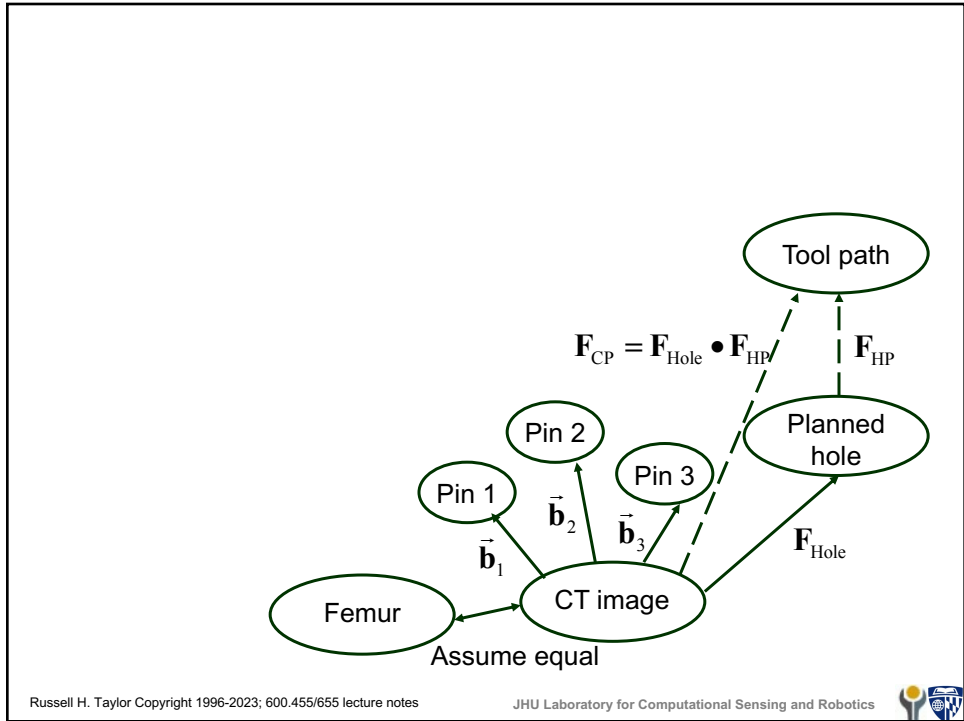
Tool path

$\mathbf{F}_{\text{CP}} = \mathbf{F}_{\text{Hole}} \bullet \mathbf{F}_{\text{HP}}$

$\mathbf{F}_{\text{HP}}$

Pin 2

Planned hole

Pin 3

Pin 1

$\vec{\mathbf{b}}_2$

$\vec{\mathbf{b}}_3$

$\vec{\mathbf{b}}_1$

$\mathbf{F}_{\text{Hole}}$

Femur

CT image

Assume equal

Russell H. Taylor Copyright 1996-2023; 600.455/655 lecture notes

JHU Laboratory for Computational Sensing and Robotics